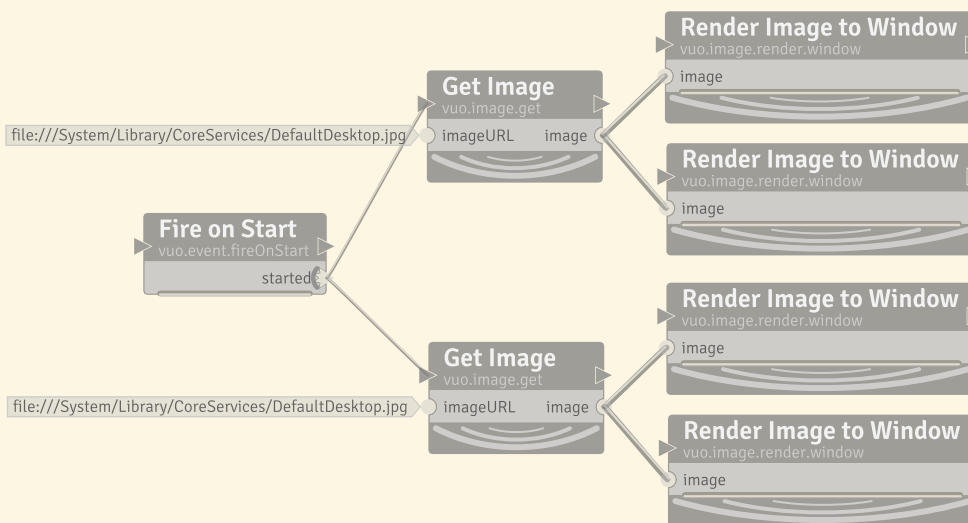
Render Image to Window
vuo.image.render.window
image

Get Image
vuo.image.get
file:///System/Library/CoreServices/DefaultDesktop.jpg
imageURL
image

Render Image to Window
vuo.image.render.window
image

Fire on Start
vuo.event.fireOnStart
started

Render Image to Window
vuo.image.render.window
image

Get Image
vuo.image.get
file:///System/Library/CoreServices/DefaultDesktop.jpg
imageURL
image

Render Image to Window
vuo.image.render.window
image